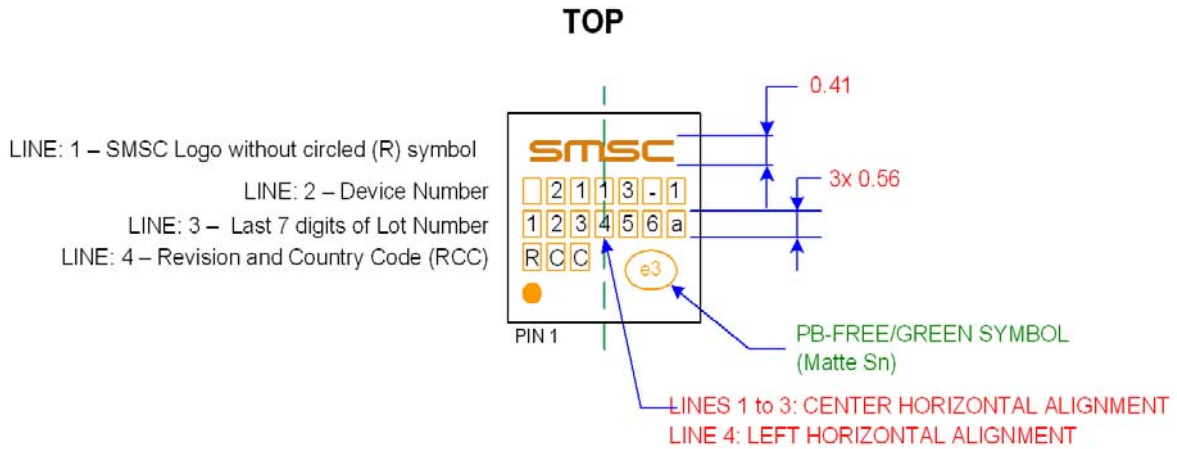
TOP

LINE: 1 – SMSC Logo without circled (R) symbol

LINE: 2 – Device Number

LINE: 3 – Last 7 digits of Lot Number

LINE: 4 – Revision and Country Code (RCC)

SMSC

2 1 1 3 - 1

1 2 3 4 5 6 a

R C C

e3

PIN 1

0.41

3x 0.56

PB-FREE/GREEN SYMBOL
(Matte Sn)

LINES 1 to 3: CENTER HORIZONTAL ALIGNMENT
LINE 4: LEFT HORIZONTAL ALIGNMENT